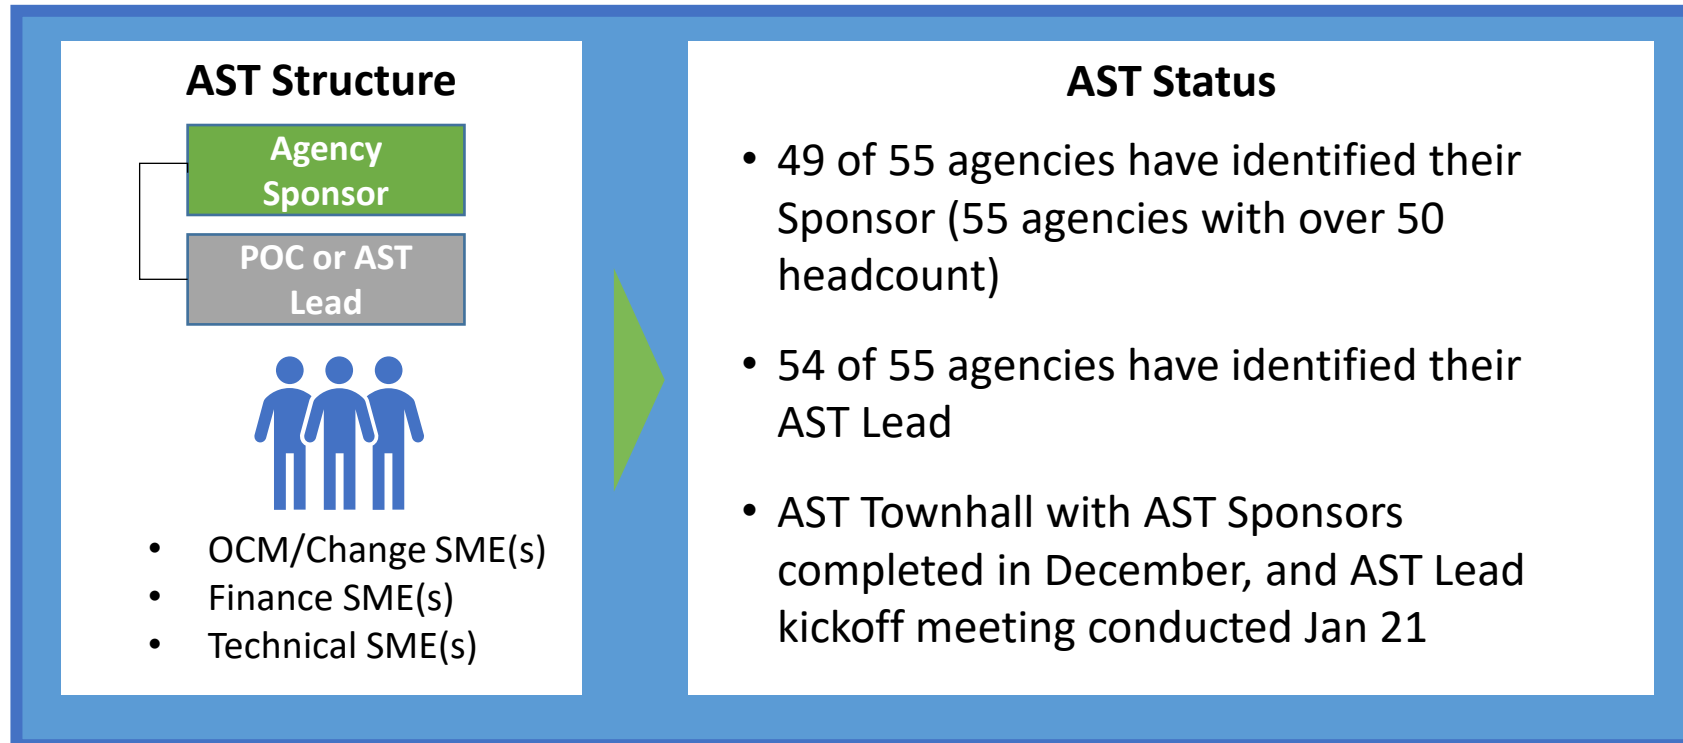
AST Structure

Agency Sponsor

POC or AST Lead

- OCM/Change SME(s)
- Finance SME(s)
- Technical SME(s)

AST Status

- 49 of 55 agencies have identified their Sponsor (55 agencies with over 50 headcount)
- 54 of 55 agencies have identified their AST Lead
- AST Townhall with AST Sponsors completed in December, and AST Lead kickoff meeting conducted Jan 21